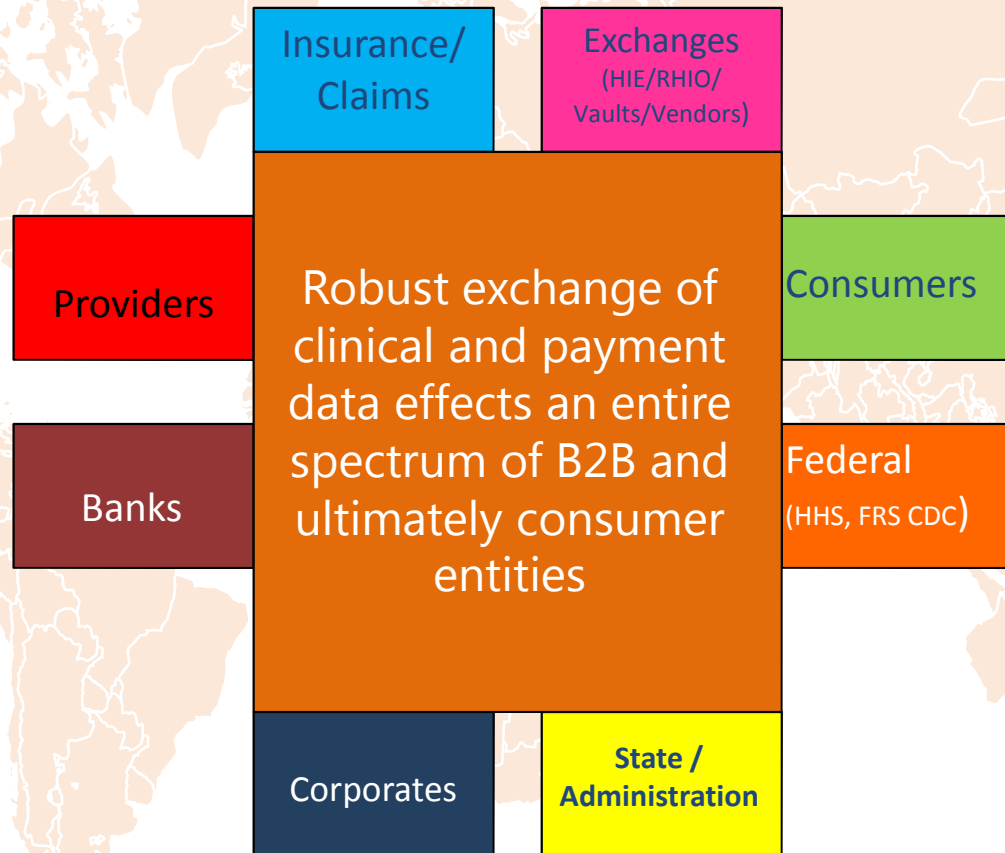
Insurance/ Claims

Exchanges (HIE/RHIO/ Vaults/Vendors)

Providers

Robust exchange of clinical and payment data effects an entire spectrum of B2B and ultimately consumer entities

Consumers

Banks

Federal (HHS, FRS CDC)

Corporates

State / Administration